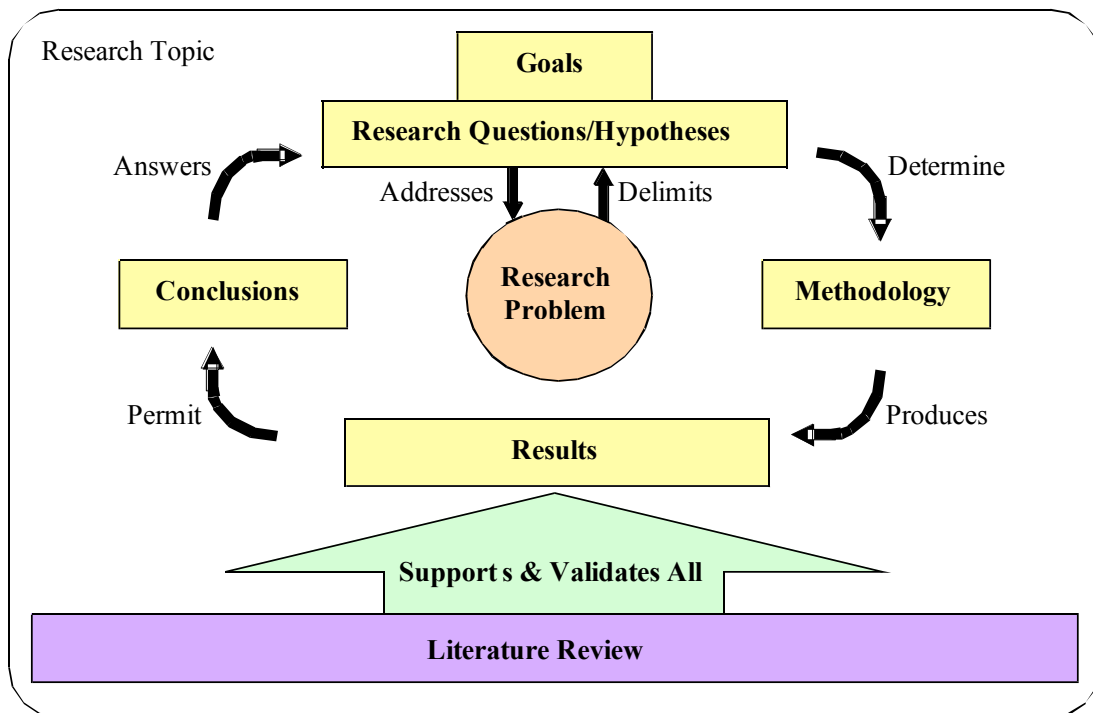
Research Topic

Goals

Research Questions/Hypotheses

Answers

Determine

Addresses

Delimits

Research Problem

Conclusions

Methodology

Permit

Produces

Results

Support s & Validates All

Literature Review